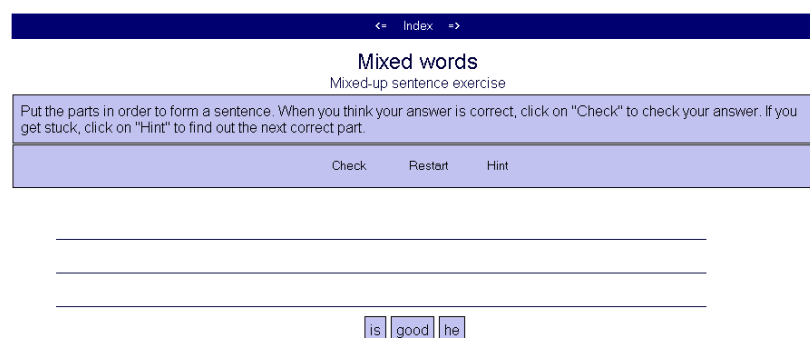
<=   Index   =>

Mixed words
Mixed-up sentence exercise

Put the parts in order to form a sentence. When you think your answer is correct, click on "Check" to check your answer. If you get stuck, click on "Hint" to find out the next correct part.

Check   Restart   Hint

is   good   he